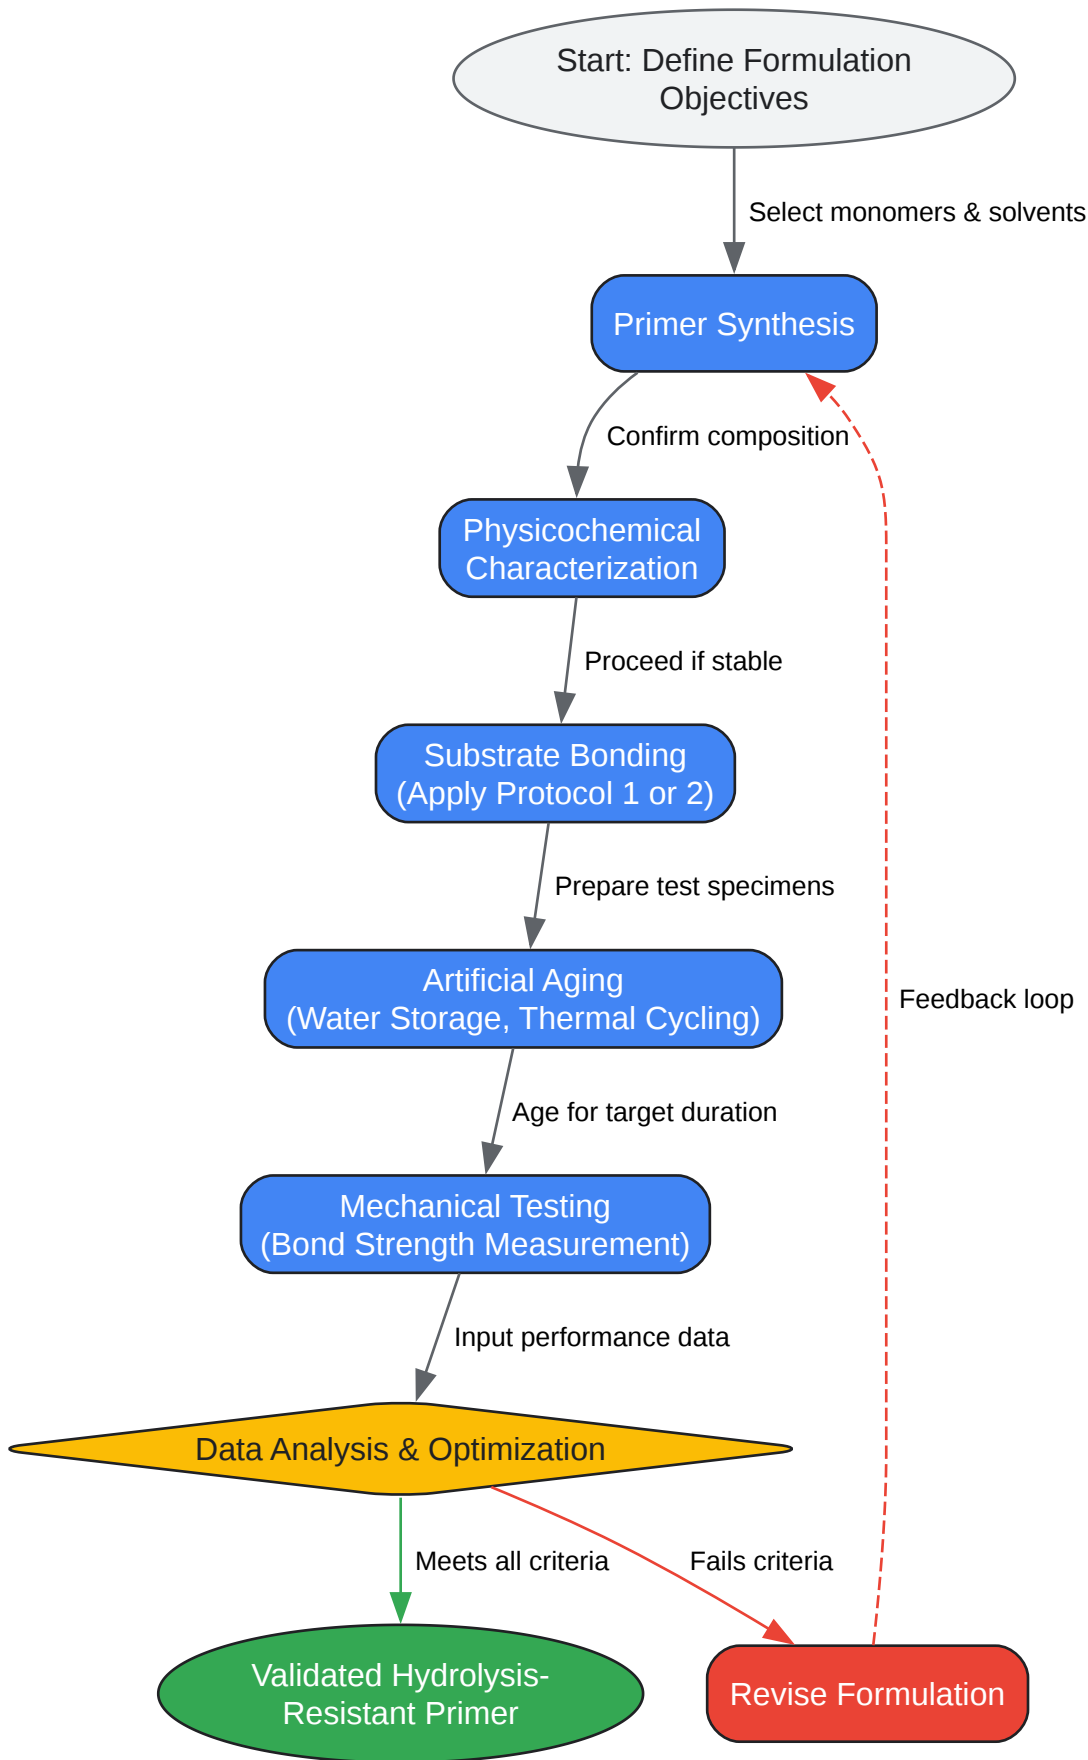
Start: Define Formulation Objectives

Select monomers & solvents

Primer Synthesis

Confirm composition

Physicochemical Characterization

Proceed if stable

Substrate Bonding (Apply Protocol 1 or 2)

Prepare test specimens

Artificial Aging (Water Storage, Thermal Cycling)

Age for target duration

Mechanical Testing (Bond Strength Measurement)

Input performance data

Data Analysis & Optimization

Meets all criteria

Fails criteria

Validated Hydrolysis-Resistant Primer

Revise Formulation

Feedback loop